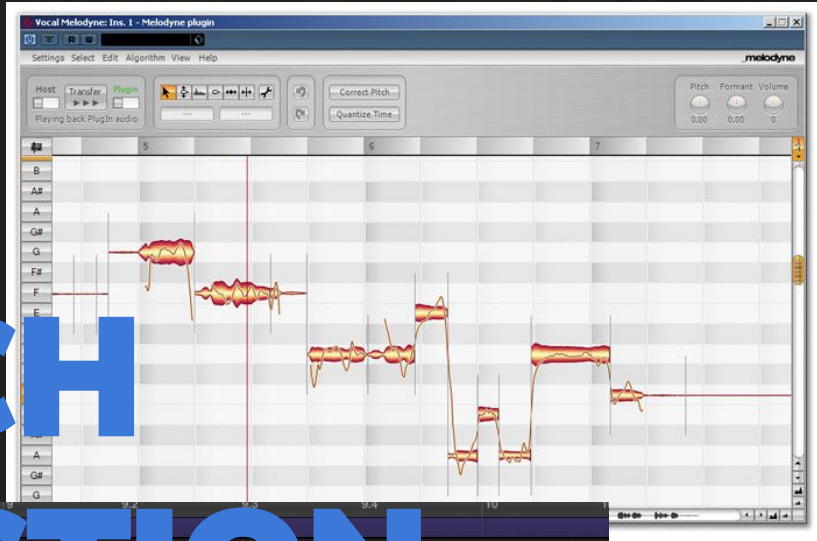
Vocal Melodyne: Ins. 1 - Melodyne plugin

R

Settings Select Edit Algorithm View Help

melodyne

Host Transfer Plugin

Playing back PlugIn audio

Correct Pitch

Quantize Time

Pitch Formant Volume

0.00 0.00 0

5

6

7

B

A#

A

G#

G

F#

F

E

A

G#

G

CH

9.2

9.3

9.4

10

TION